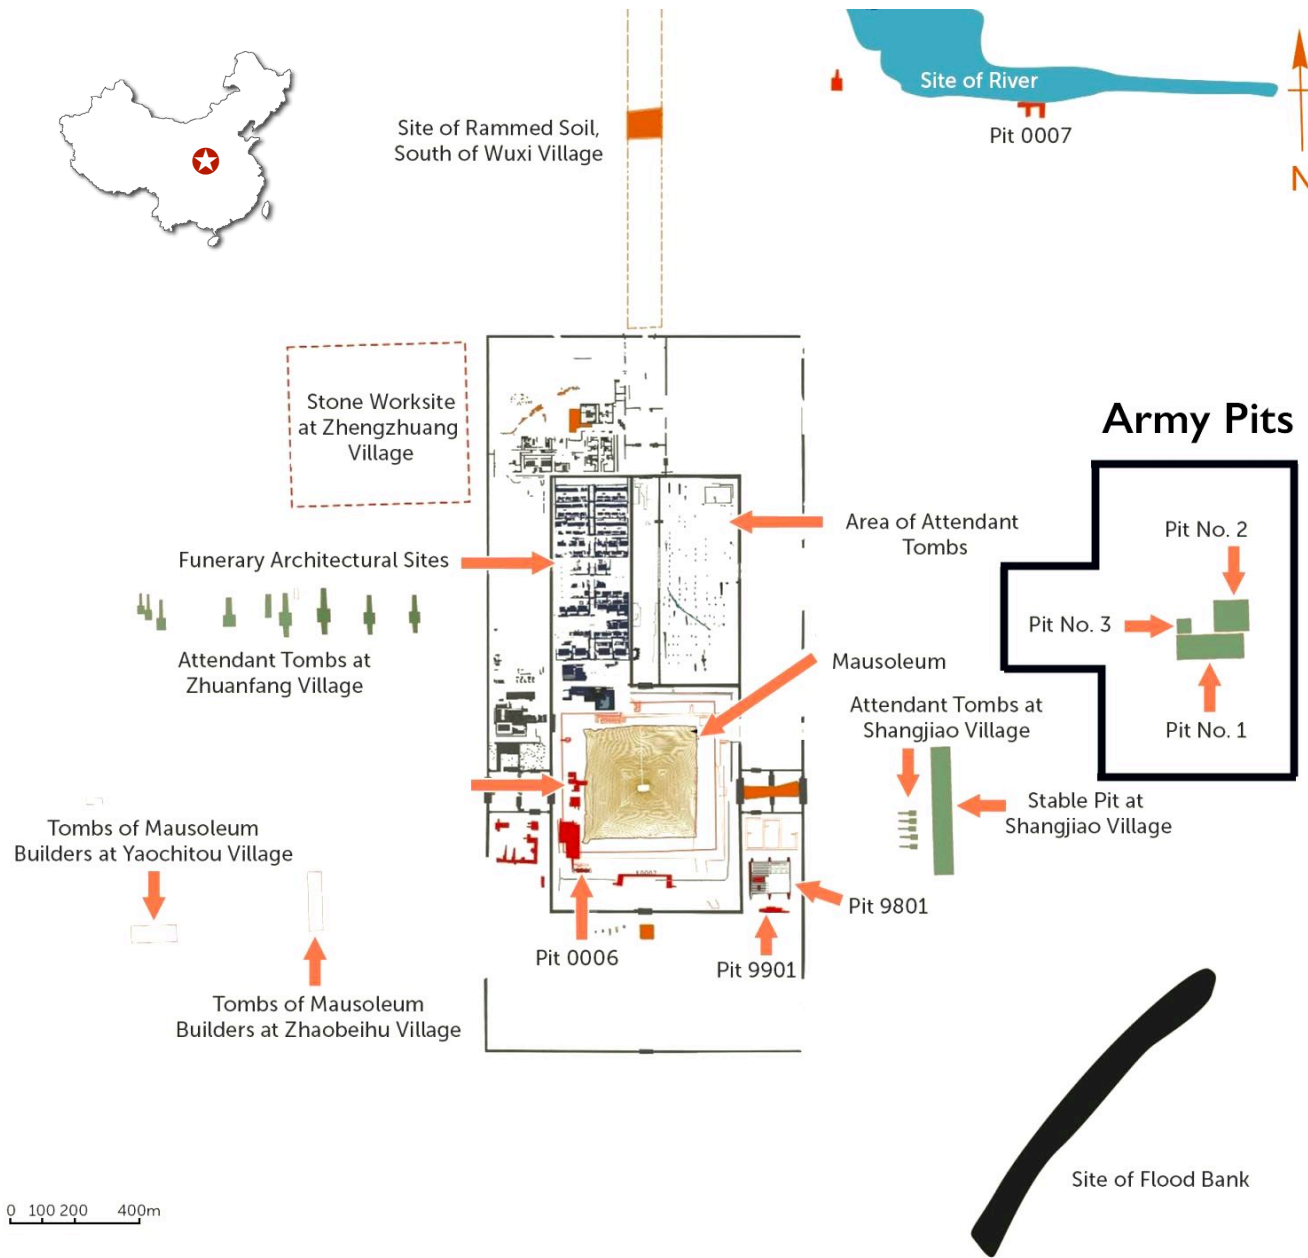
Site of Rammed Soil, South of Wuxi Village

Site of River

Pit 0007

N

Stone Worksite at Zhengzhuang Village

Army Pits

Area of Attendant Tombs

Pit No. 2

Funerary Architectural Sites

Pit No. 3

Attendant Tombs at Zhuanfang Village

Mausoleum

Pit No. 1

Attendant Tombs at Shangjiao Village

Stable Pit at Shangjiao Village

Tombs of Mausoleum Builders at Yaochitou Village

Pit 9801

Pit 0006

Pit 9901

Tombs of Mausoleum Builders at Zhaobeihu Village

Site of Flood Bank

0 100 200 400m